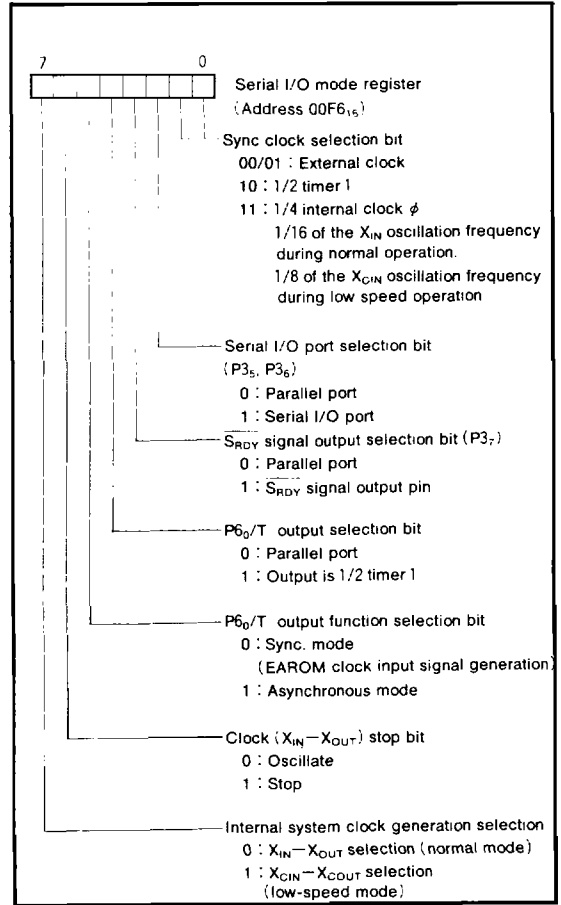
7 0

Serial I/O mode register
(Address 00F6$_{16}$)

Sync clock selection bit
00/01 : External clock
10 : 1/2 timer 1
11 : 1/4 internal clock $\phi$
1/16 of the X$_{IN}$ oscillation frequency during normal operation.
1/8 of the X$_{CIN}$ oscillation frequency during low speed operation

Serial I/O port selection bit (P3$_5$, P3$_6$)
0 : Parallel port
1 : Serial I/O port

$\overline{S_{RDY}}$ signal output selection bit (P3$_7$)
0 : Parallel port
1 : $\overline{S_{RDY}}$ signal output pin

P6$_0$/T output selection bit
0 : Parallel port
1 : Output is 1/2 timer 1

P6$_0$/T output function selection bit
0 : Sync. mode
(EAROM clock input signal generation)
1 : Asynchronous mode

Clock (X$_{IN}$−X$_{OUT}$) stop bit
0 : Oscillate
1 : Stop

Internal system clock generation selection
0 : X$_{IN}$−X$_{OUT}$ selection (normal mode)
1 : X$_{CIN}$−X$_{COUT}$ selection
(low-speed mode)